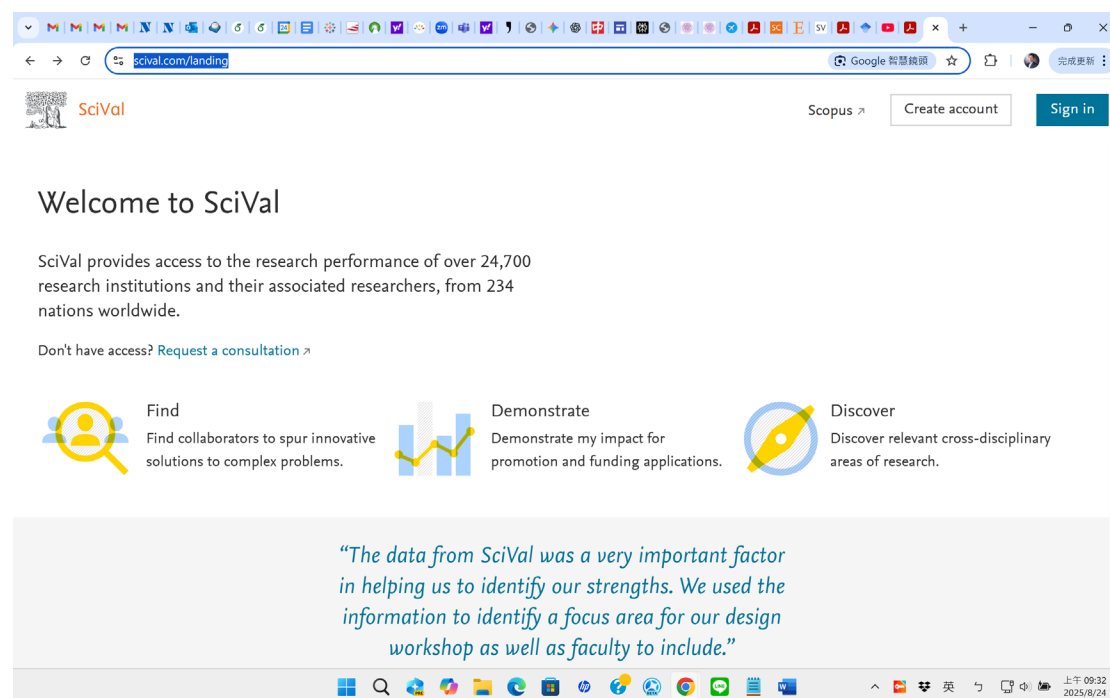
SV

scival.com/landing

Google 智慧鏡頭

完成更新

SciVal

Scopus ↗

Create account

Sign in

Welcome to SciVal

SciVal provides access to the research performance of over 24,700 research institutions and their associated researchers, from 234 nations worldwide.

Don't have access? Request a consultation ↗

Find
Find collaborators to spur innovative solutions to complex problems.

Demonstrate
Demonstrate my impact for promotion and funding applications.

Discover
Discover relevant cross-disciplinary areas of research.

"The data from SciVal was a very important factor in helping us to identify our strengths. We used the information to identify a focus area for our design workshop as well as faculty to include."

英

上午 09:32
2025/8/24